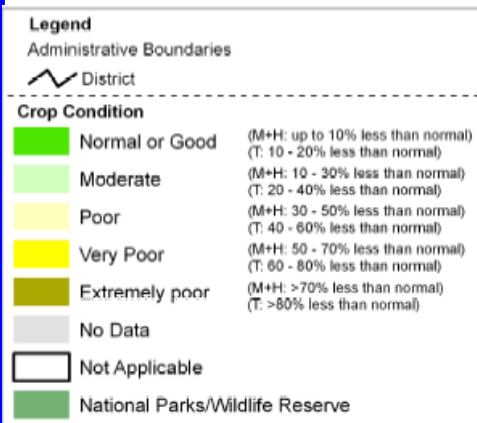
Legend
Administrative Boundaries
District

Crop Condition
Normal or Good (M+H: up to 10% less than normal) (T: 10 - 20% less than normal)
Moderate (M+H: 10 - 30% less than normal) (T: 20 - 40% less than normal)
Poor (M+H: 30 - 50% less than normal) (T: 40 - 60% less than normal)
Very Poor (M+H: 50 - 70% less than normal) (T: 60 - 80% less than normal)
Extremely poor (M+H: >70% less than normal) (T: >80% less than normal)
No Data
Not Applicable
National Parks/Wildlife Reserve